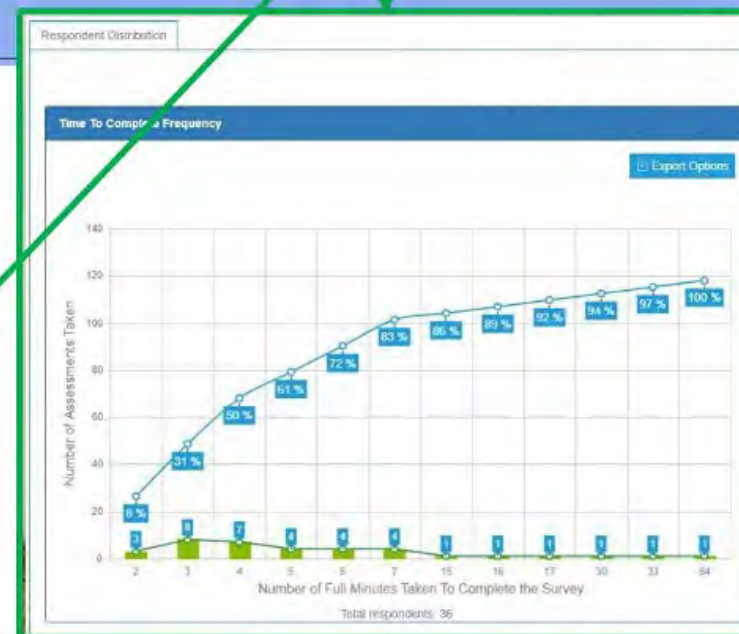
Respondent Distribution

Time To Compl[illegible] Frequency

Export Options

140
120
100
80
60
40
20
0

Number of Assessments Taken

6 %
31 %
50 %
61 %
72 %
83 %
86 %
89 %
92 %
94 %
97 %
100 %

3
8
7
4
4
4
1
1
1
1
1
1

2
3
4
5
6
7
15
16
17
30
33
64

Number of Full Minutes Taken To Complete the Survey

Total respondents: 36